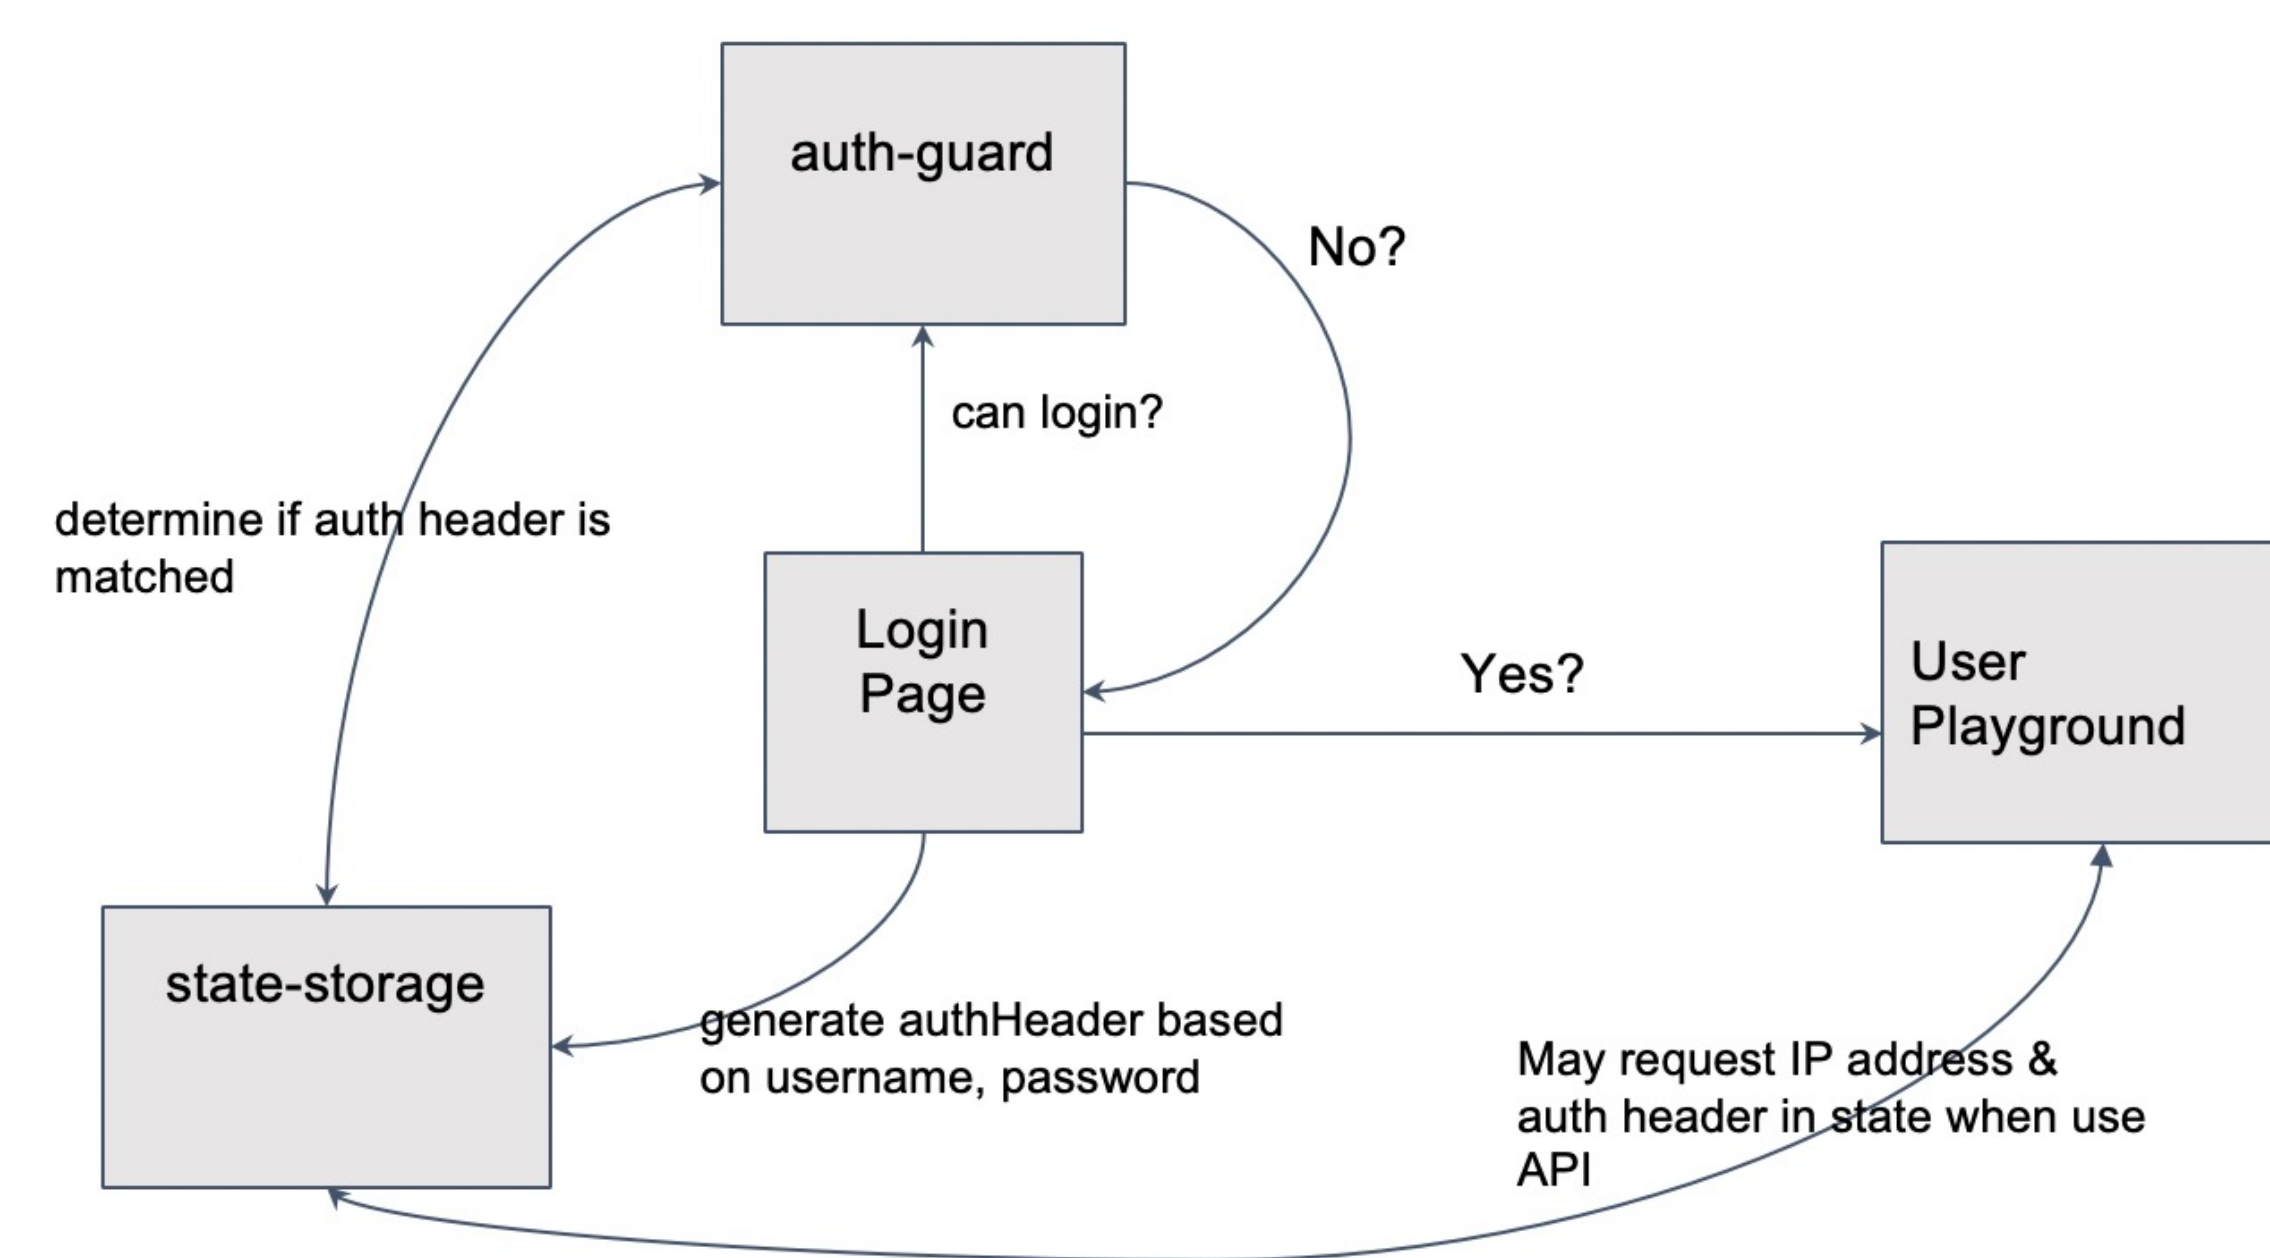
auth-guard

No?

can login?

determine if auth header is matched

Login Page

Yes?

User Playground

state-storage

generate authHeader based on username, password

May request IP address & auth header in state when use API